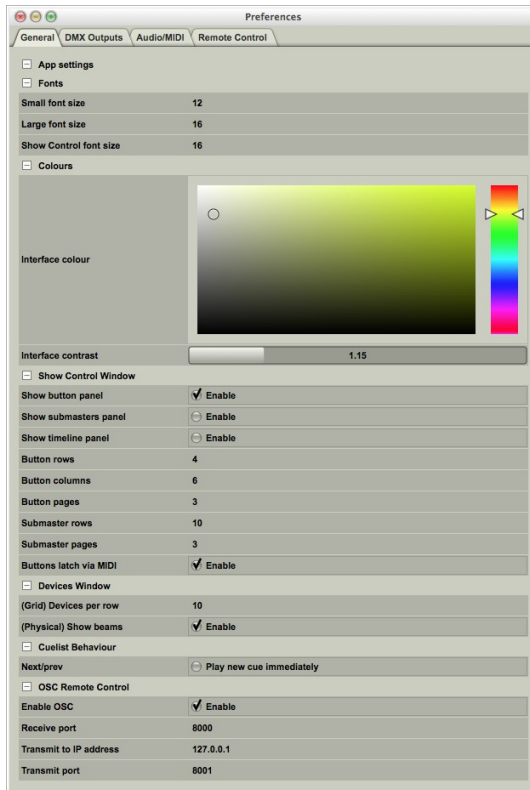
Preferences

General | DMX Outputs | Audio/MIDI | Remote Control

App settings

Fonts

| | |
|---|---|
| Small font size | 12 |
| Large font size | 16 |
| Show Control font size | 16 |

Colours

| | |
|---|---|
| Interface colour | |
| Interface contrast | 1.15 |

Show Control Window

| | |
|---|---|
| Show button panel | Enable |
| Show submasters panel | Enable |
| Show timeline panel | Enable |
| Button rows | 4 |
| Button columns | 6 |
| Button pages | 3 |
| Submaster rows | 10 |
| Submaster pages | 3 |
| Buttons latch via MIDI | Enable |

Devices Window

| | |
|---|---|
| (Grid) Devices per row | 10 |
| (Physical) Show beams | Enable |

Cuelist Behaviour

| | |
|---|---|
| Next/prev | Play new cue immediately |

OSC Remote Control

| | |
|---|---|
| Enable OSC | Enable |
| Receive port | 8000 |
| Transmit to IP address | 127.0.0.1 |
| Transmit port | 8001 |